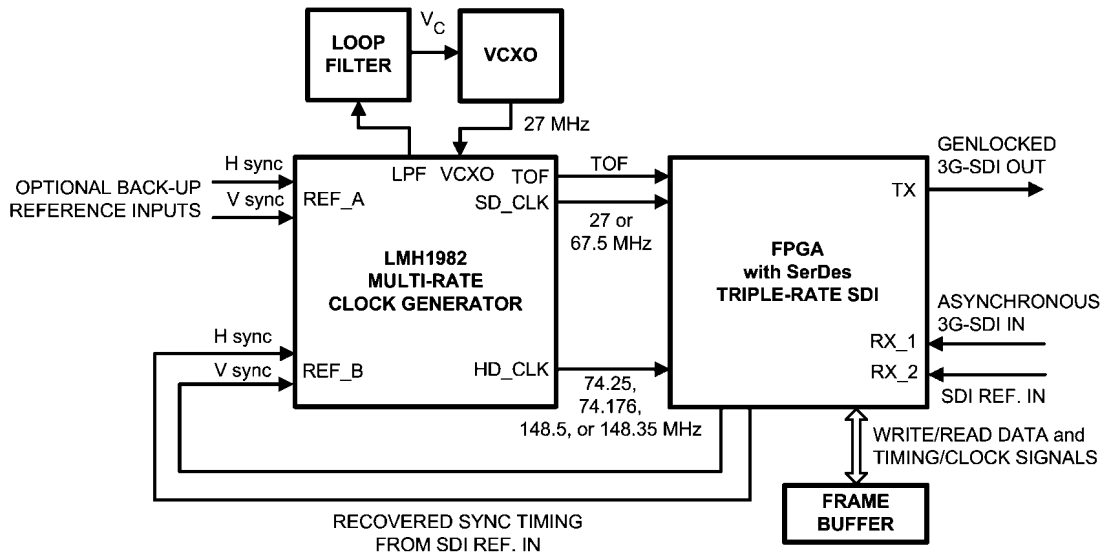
LOOP FILTER

$V_C$

VCXO

27 MHz

H sync

OPTIONAL BACK-UP REFERENCE INPUTS

V sync

LPF VCXO

REF_A

TOF

SD_CLK

TOF

27 or 67.5 MHz

GENLOCKED 3G-SDI OUT

TX

LMH1982 MULTI-RATE CLOCK GENERATOR

FPGA with SerDes TRIPLE-RATE SDI

ASYNCHRONOUS 3G-SDI IN

H sync

V sync

REF_B

HD_CLK

74.25, 74.176, 148.5, or 148.35 MHz

RX_1

RX_2

SDI REF. IN

WRITE/READ DATA and TIMING/CLOCK SIGNALS

FRAME BUFFER

RECOVERED SYNC TIMING FROM SDI REF. IN